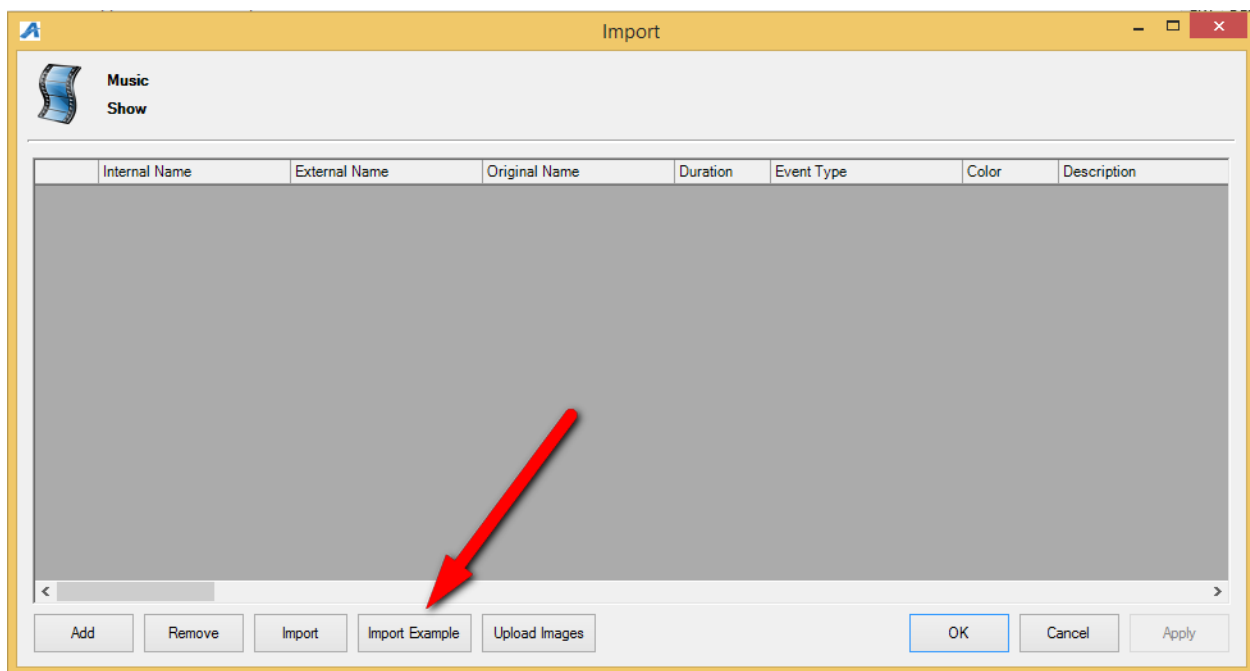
Import

Music
Show

|  | Internal Name | External Name | Original Name | Duration | Event Type | Color | Description |
|---|---|---|---|---|---|---|---|

Add Remove Import Import Example Upload Images OK Cancel Apply